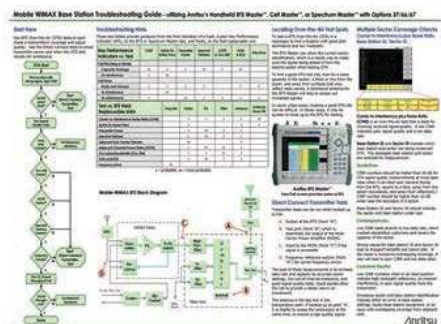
Mobile WiMAX Base Station Troubleshooting Guide – utilizing Anritsu's Handheld BTS Master™, Cell Master™, or Spectrum Master™ with Options 37/46/47

Start Here

Troubleshooting Hints

Locating Over-the-Air Test Spots

Multiple Sector Coverage Checks

Key Performance Indicators vs. Test

Mobile WiMAX Block Diagram

Anritsu BTS Master™

Direct Connect Transmitter Tests

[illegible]

Anritsu